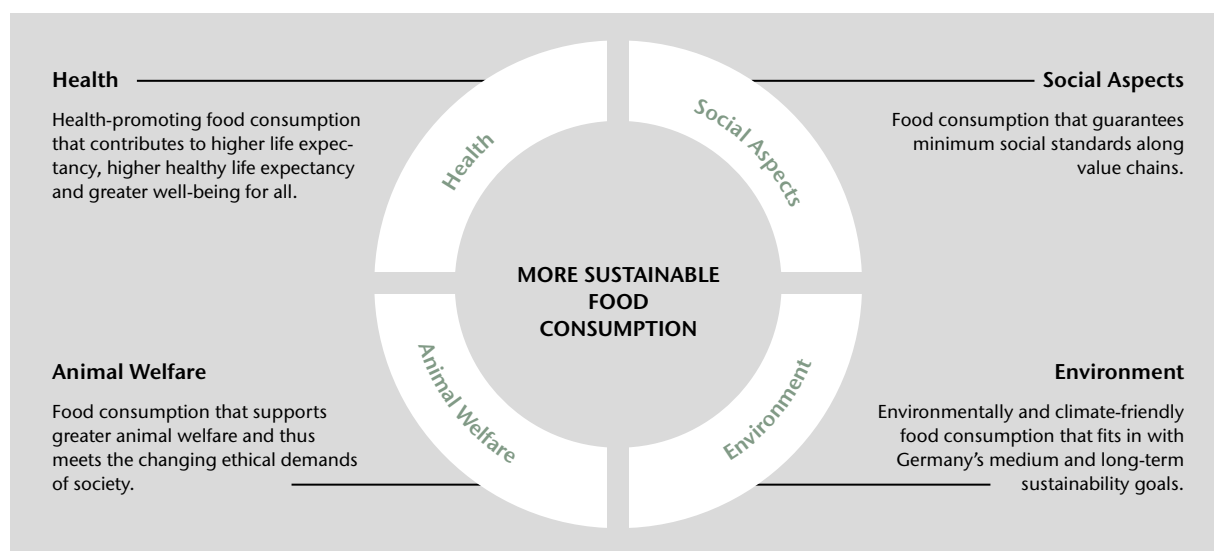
Health

Health-promoting food consumption that contributes to higher life expectancy, higher healthy life expectancy and greater well-being for all.

Social Aspects

Food consumption that guarantees minimum social standards along value chains.

Health

Social Aspects

MORE SUSTAINABLE FOOD CONSUMPTION

Animal Welfare

Environment

Animal Welfare

Food consumption that supports greater animal welfare and thus meets the changing ethical demands of society.

Environment

Environmentally and climate-friendly food consumption that fits in with Germany's medium and long-term sustainability goals.